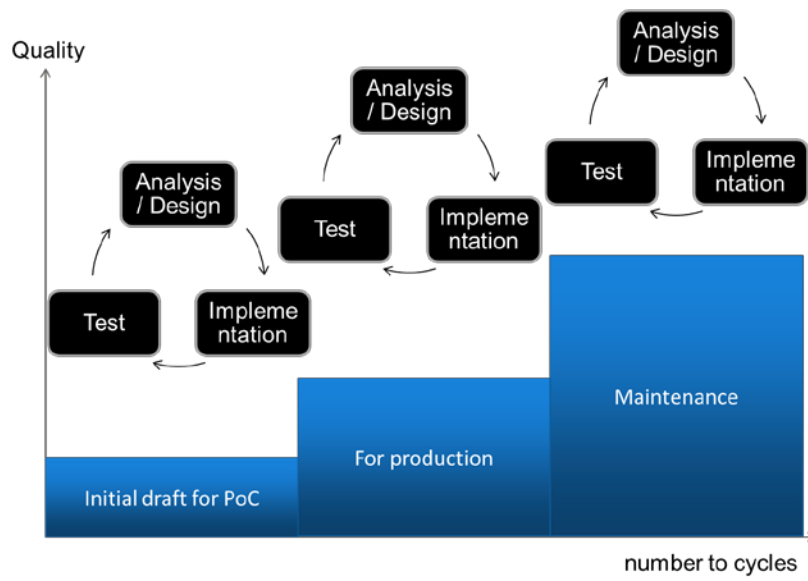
Quality

Analysis / Design

Test

Implementation

Analysis / Design

Test

Implementation

Analysis / Design

Test

Implementation

Initial draft for PoC

For production

Maintenance

number to cycles